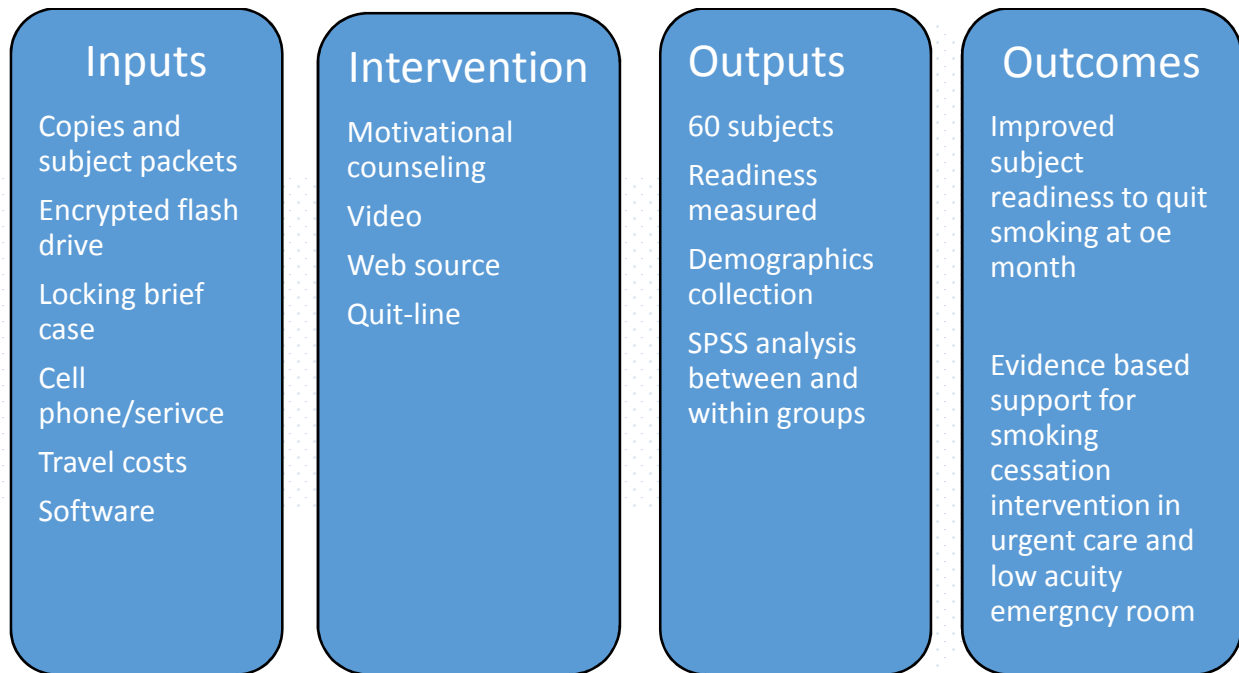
Inputs

Copies and subject packets

Encrypted flash drive

Locking brief case

Cell phone/serivce

Travel costs

Software

Intervention

Motivational counseling

Video

Web source

Quit-line

Outputs

60 subjects

Readiness measured

Demographics collection

SPSS analysis between and within groups

Outcomes

Improved subject readiness to quit smoking at oe month

Evidence based support for smoking cessation intervention in urgent care and low acuity emergncy room